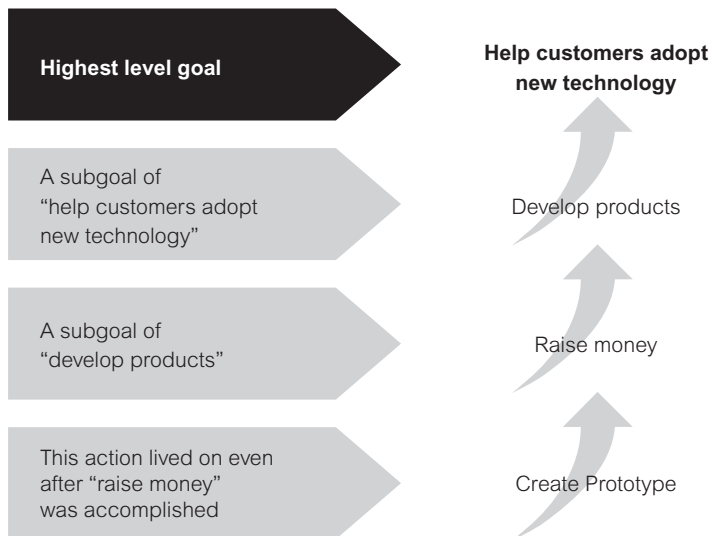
Highest level goal

Help customers adopt new technology

A subgoal of "help customers adopt new technology"

Develop products

A subgoal of "develop products"

Raise money

This action lived on even after "raise money" was accomplished

Create Prototype